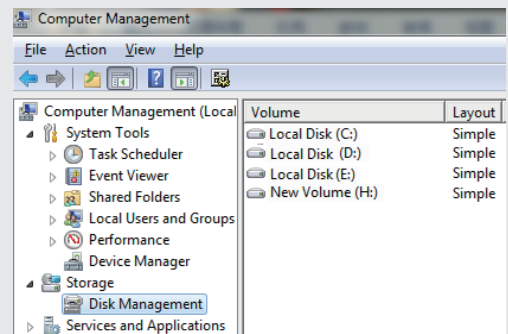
Computer Management

File Action View Help

Computer Management (Local
System Tools
Task Scheduler
Event Viewer
Shared Folders
Local Users and Groups
Performance
Device Manager
Storage
Disk Management
Services and Applications

| Volume | Layout |
|---|---|
| Local Disk (C:) | Simple |
| Local Disk (D:) | Simple |
| Local Disk (E:) | Simple |
| New Volume (H:) | Simple |